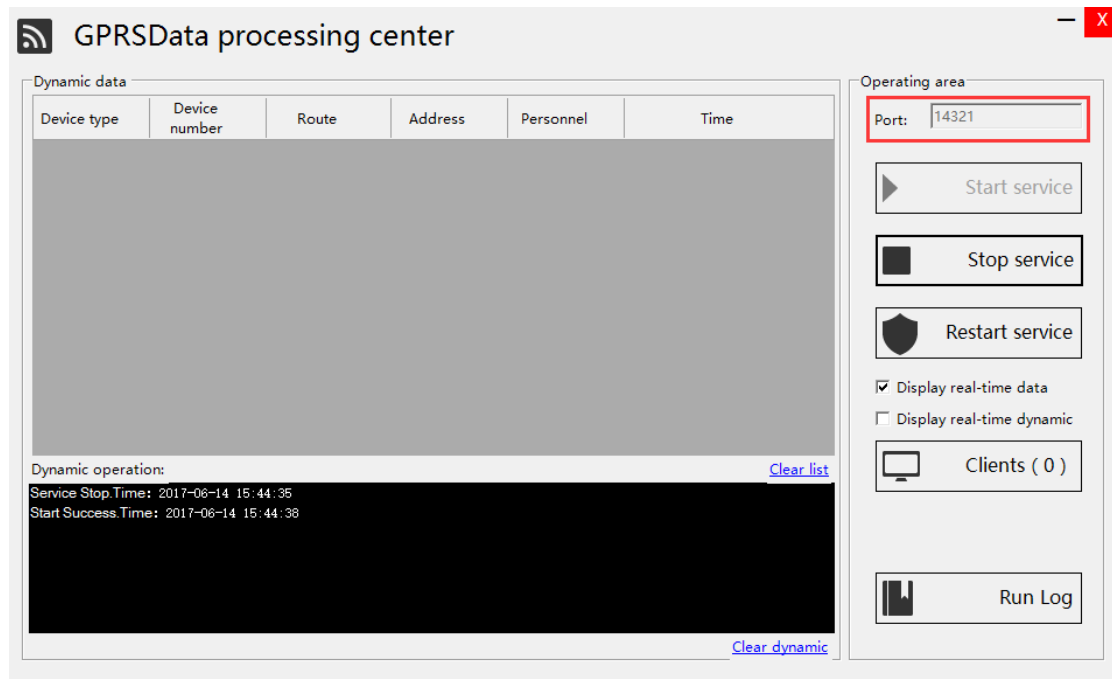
GPRSData processing center

— X

Dynamic data

| Device type | Device number | Route | Address | Personnel | Time |
|---|---|---|---|---|---|

Dynamic operation:

Clear list

Service Stop.Time: 2017-06-14 15:44:35
Start Success.Time: 2017-06-14 15:44:38

Clear dynamic

Operating area

Port: 14321

Start service

Stop service

Restart service

Display real-time data

Display real-time dynamic

Clients ( 0 )

Run Log